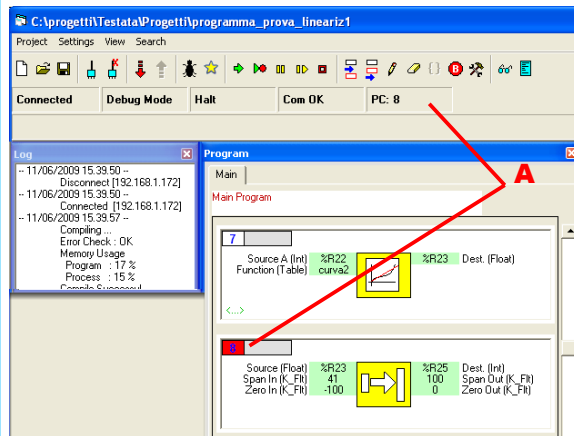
C:\progetti\Testata\Progetti\programma_prova_lineariz1

Project Settings View Search

Connected | Debug Mode | Halt | Com OK | PC: 8

Log

-- 11/06/2009 15.39.50 --
Disconnect [192.168.1.172]
-- 11/06/2009 15.39.50 --
Connected [192.168.1.172]
-- 11/06/2009 15.39.57 --
Compiling ...
Error Check : OK
Memory Usage
Program : 17 %
Process : 15 %
Compile Successful

Program

Main

Main Program

A

7

Source A (Int) %R22
Function (Table) curva2

%R23 Dest. (Float)

<...>

8

Source (Float) %R23
Span In (K_Flt) 41
Zero In (K_Flt) -100

%R25 Dest. (Int)
100 Span Out (K_Flt)
0 Zero Out (K_Flt)